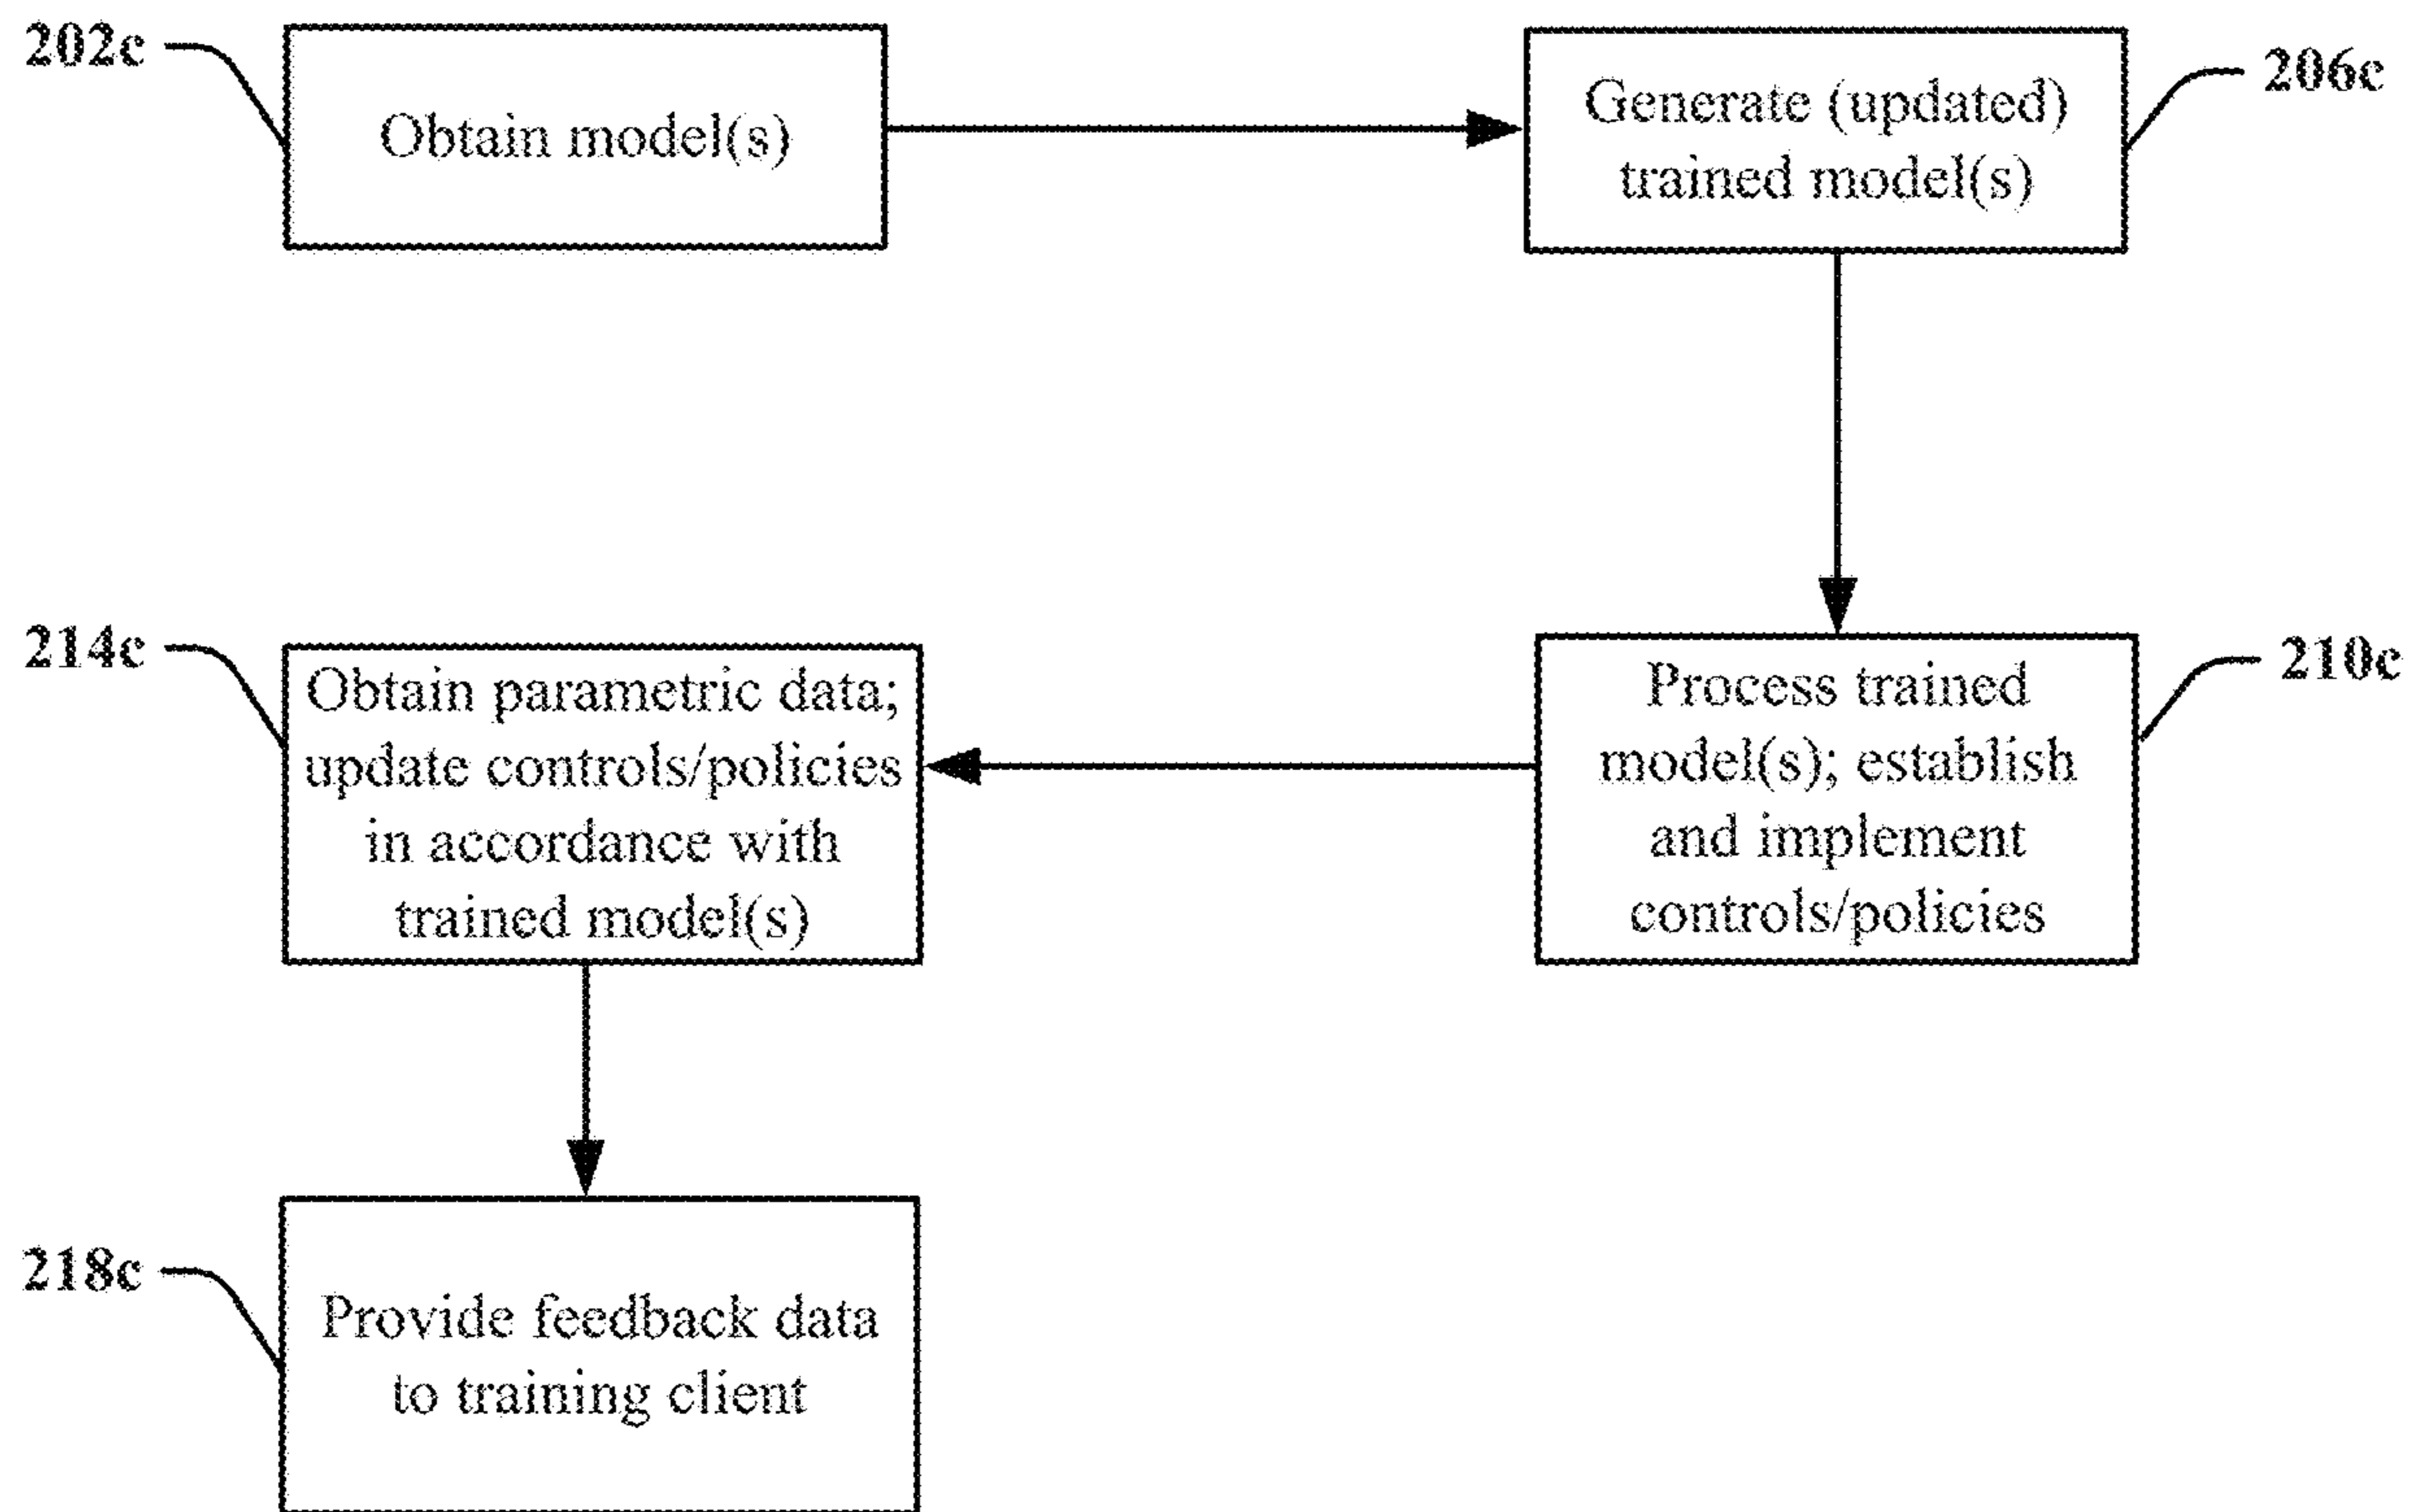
202c

Obtain model(s)

Generate (updated) trained model(s)

206c

214c

Obtain parametric data; update controls/policies in accordance with trained model(s)

Process trained model(s); establish and implement controls/policies

210c

218c

Provide feedback data to training client